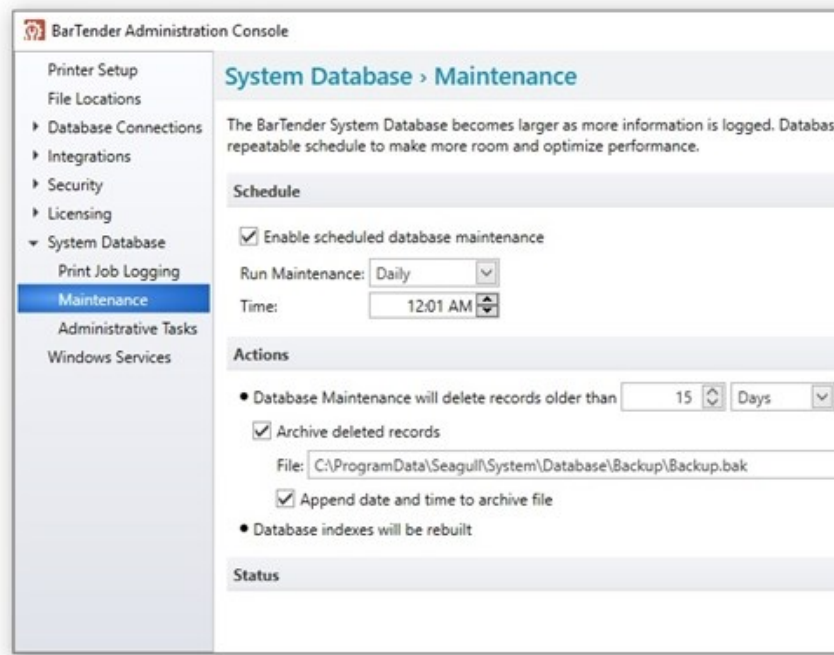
BarTender Administration Console

Printer Setup
File Locations
Database Connections
Integrations
Security
Licensing
System Database
Print Job Logging
Maintenance
Administrative Tasks
Windows Services

System Database › Maintenance

The BarTender System Database becomes larger as more information is logged. Databas repeatable schedule to make more room and optimize performance.

Schedule

Enable scheduled database maintenance

Run Maintenance: Daily

Time: 12:01 AM

Actions

• Database Maintenance will delete records older than 15 Days

Archive deleted records

File: C:\ProgramData\Seagull\System\Database\Backup\Backup.bak

Append date and time to archive file

• Database indexes will be rebuilt

Status